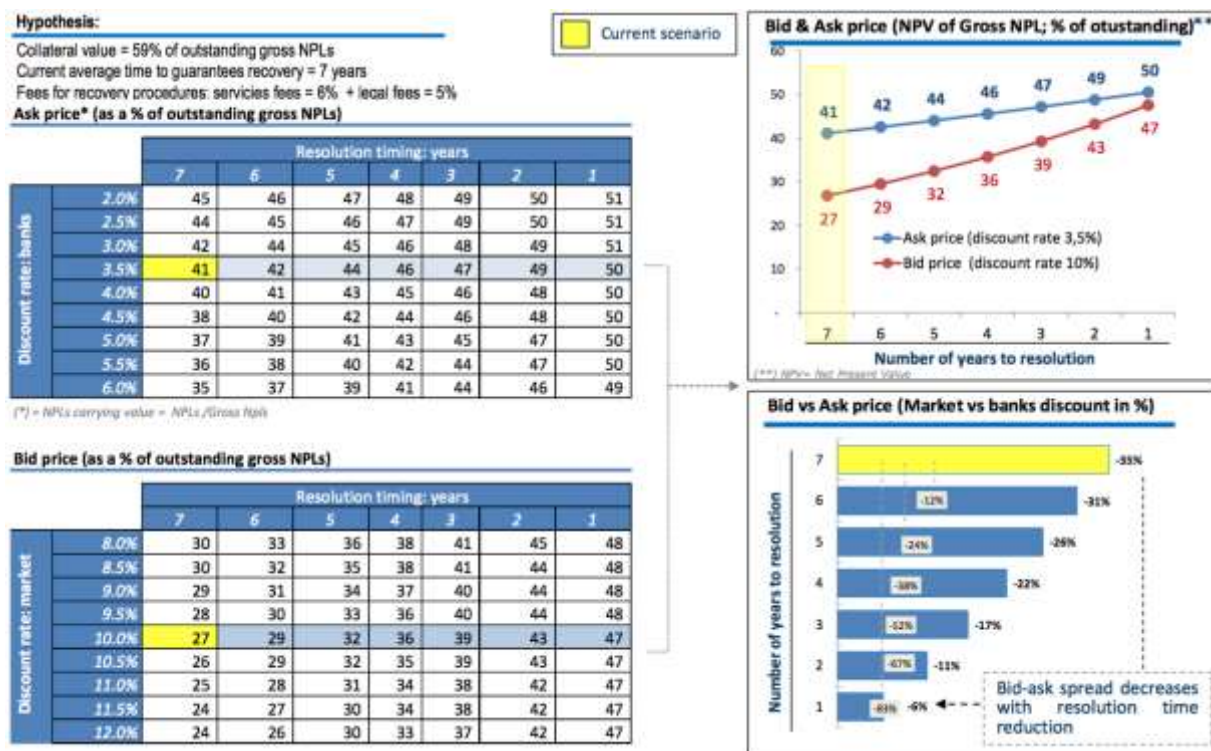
Hypothesis:

Collateral value = 59% of outstanding gross NPLs
Current average time to guarantees recovery = 7 years
Fees for recovery procedures: servicies fees = 6% + legal fees = 5%

Current scenario

Ask price* (as a % of outstanding gross NPLs)

Discount rate: banks

| | Resolution timing: years | | | | | | |
|---|---|---|---|---|---|---|---|
| | 7 | 6 | 5 | 4 | 3 | 2 | 1 |
| 2.0% | 45 | 46 | 47 | 48 | 49 | 50 | 51 |
| 2.5% | 44 | 45 | 46 | 47 | 49 | 50 | 51 |
| 3.0% | 42 | 44 | 45 | 46 | 48 | 49 | 51 |
| 3.5% | 41 | 42 | 44 | 46 | 47 | 49 | 50 |
| 4.0% | 40 | 41 | 43 | 45 | 46 | 48 | 50 |
| 4.5% | 38 | 40 | 42 | 44 | 46 | 48 | 50 |
| 5.0% | 37 | 39 | 41 | 43 | 45 | 47 | 50 |
| 5.5% | 36 | 38 | 40 | 42 | 44 | 47 | 50 |
| 6.0% | 35 | 37 | 39 | 41 | 44 | 46 | 49 |

(*) = NPLs carrying value = NPLs /Gross Npls

Bid price (as a % of outstanding gross NPLs)

Discount rate: market

| | Resolution timing: years | | | | | | |
|---|---|---|---|---|---|---|---|
| | 7 | 6 | 5 | 4 | 3 | 2 | 1 |
| 8.0% | 30 | 33 | 36 | 38 | 41 | 45 | 48 |
| 8.5% | 30 | 32 | 35 | 38 | 41 | 44 | 48 |
| 9.0% | 29 | 31 | 34 | 37 | 40 | 44 | 48 |
| 9.5% | 28 | 30 | 33 | 36 | 40 | 44 | 48 |
| 10.0% | 27 | 29 | 32 | 36 | 39 | 43 | 47 |
| 10.5% | 26 | 29 | 32 | 35 | 39 | 43 | 47 |
| 11.0% | 25 | 28 | 31 | 34 | 38 | 42 | 47 |
| 11.5% | 24 | 27 | 30 | 34 | 38 | 42 | 47 |
| 12.0% | 24 | 26 | 30 | 33 | 37 | 42 | 47 |

Bid & Ask price (NPV of Gross NPL; % of otustanding)**

60
50
40
30
20
10

41 42 44 46 47 49 50
27 29 32 36 39 43 47

Ask price (discount rate 3,5%)
Bid price (discount rate 10%)

7 6 5 4 3 2 1
Number of years to resolution

(**) NPV= Net Present Value

Bid vs Ask price (Market vs banks discount in %)

Number of years to resolution

7 -35%
6 -12% -31%
5 -24% -26%
4 -38% -22%
3 -52% -17%
2 -67% -11%
1 -83% -6%

Bid-ask spread decreases with resolution time reduction